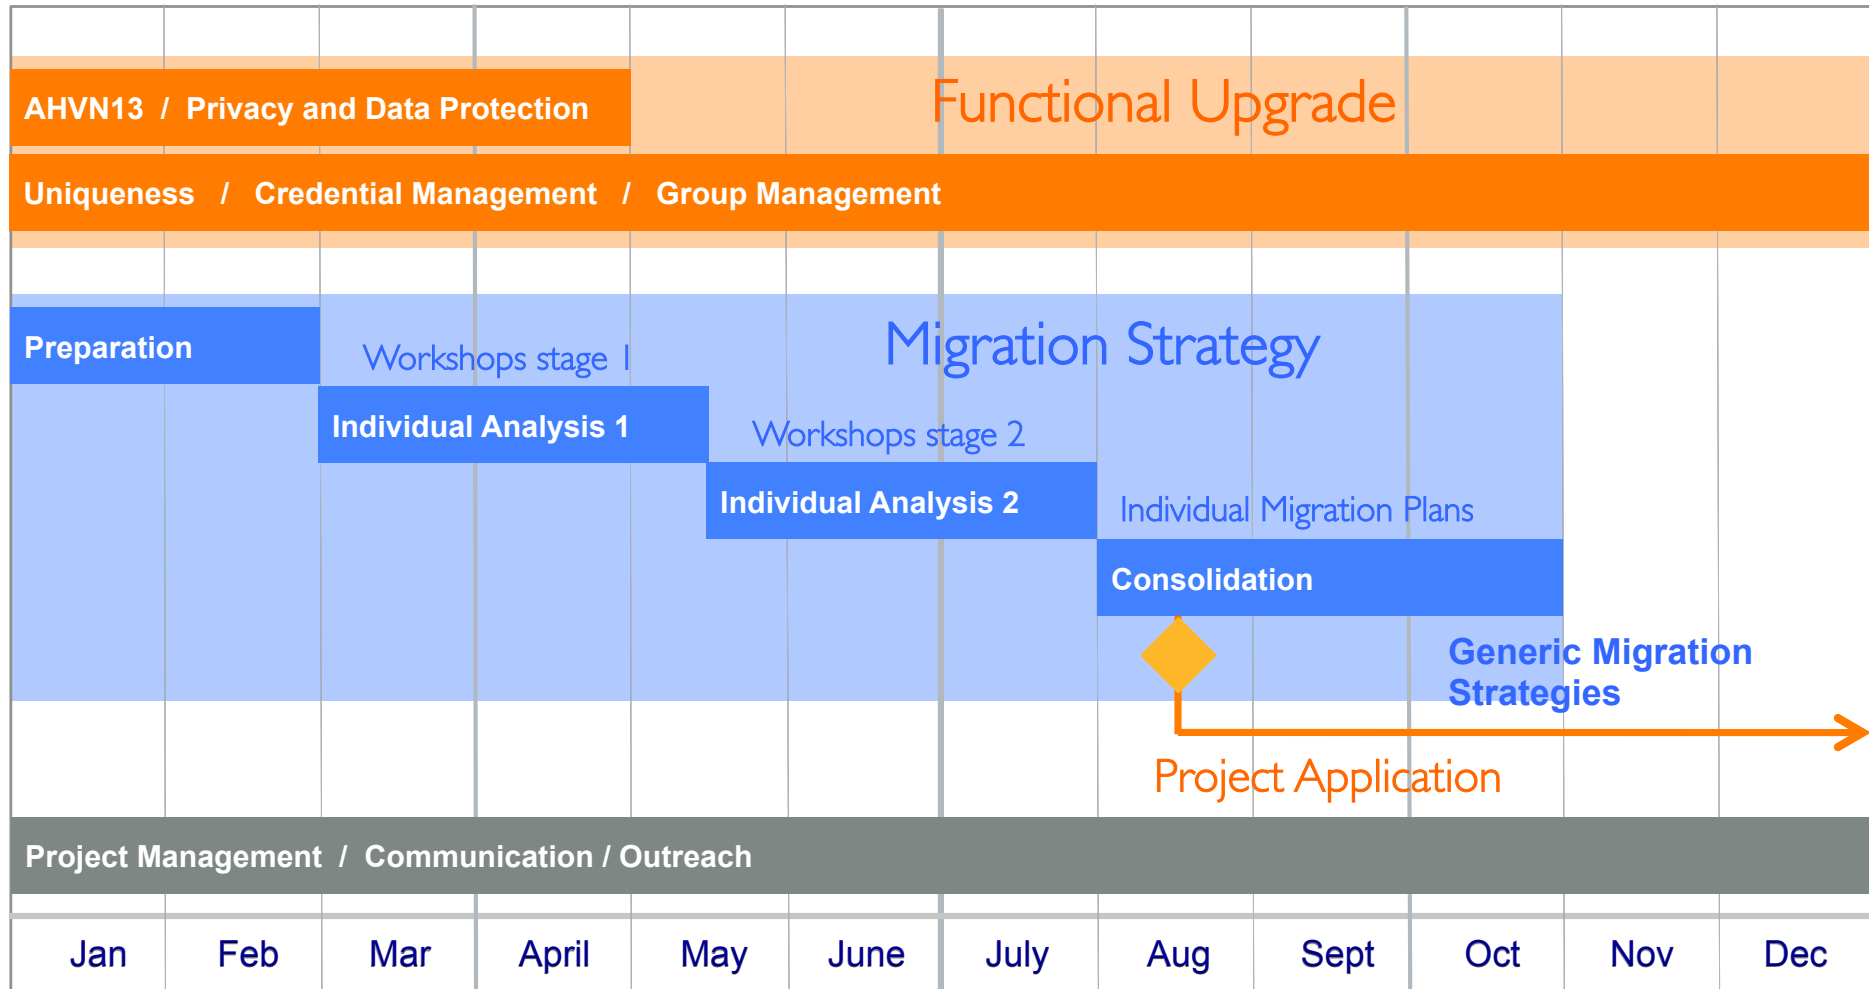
AHVN13 / Privacy and Data Protection

Functional Upgrade

Uniqueness / Credential Management / Group Management

Preparation

Workshops stage 1

Migration Strategy

Individual Analysis 1

Workshops stage 2

Individual Analysis 2

Individual Migration Plans

Consolidation

Generic Migration Strategies

Project Application

Project Management / Communication / Outreach

| Jan | Feb | Mar | April | May | June | July | Aug | Sept | Oct | Nov | Dec |
|---|---|---|---|---|---|---|---|---|---|---|---|